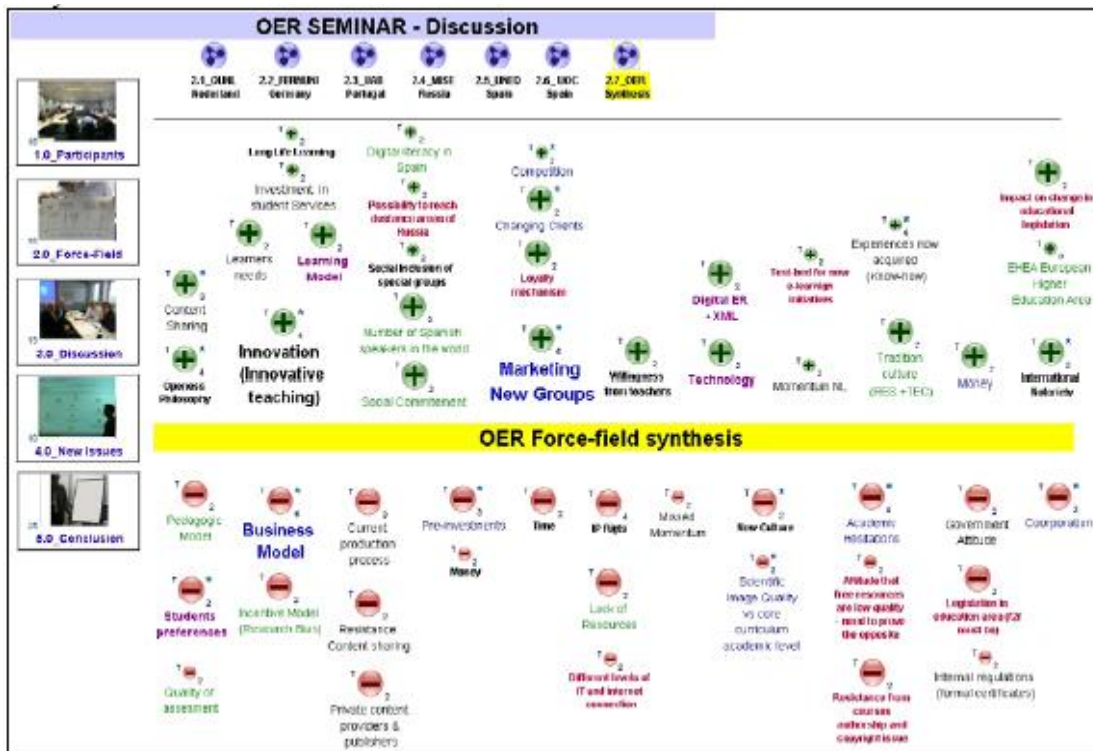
OER SEMINAR - Discussion

2.1_OUNL Nederland
2.2_FERNUNI Germany
2.3_UAB Portugal
2.4_MESI Russia
2.5_UNED Spain
2.6_UOC Spain
2.7_OER Synthesis

1.0_Participants
2.0_Force-Field
3.0_Discussion
4.0_New Issues
5.0_Conclusion

Long Life Learning
Investment in student Services
Learners needs
Learning Model
Content Sharing
Openess Philosophy
Innovation (Innovative teaching)
Digital literacy in Spain
Possibility to reach distance areas of Russia
Social inclusion of special groups
Number of Spanish speakers in the world
Social Commitment
Competition
Changing Clients
Loyalty mechanism
Marketing New Groups
Willingness from teachers
Digital ER + XML
Technology
Test-bed for new e-learning initiatives
Momentum NL
Experiences now acquired (know-how)
Tradition culture (RES + TEC)
Money
Impact on change in educational legislation
EHEA European Higher Education Area
International Notoriety

OER Force-field synthesis

Pedagogic Model
Business Model
Students preferences
Incentive Model (Research Bus)
Quality of assesment
Current production process
Resistance Content sharing
Private content providers & publishers
Pre-investments
Money
Time
IP Rights
Missed Momentum
Lack of Resources
Different levels of IT and internet connection
New Culture
Scientific image Quality vs core curriculum academic level
Academic Hesitations
Attitude that free resources are low quality - need to prove the opposite
Resistance from courses authorship and copyright issue
Government Attitude
Legislation in education area (EP must be)
Internal regulations (formal certificates)
Cooperation